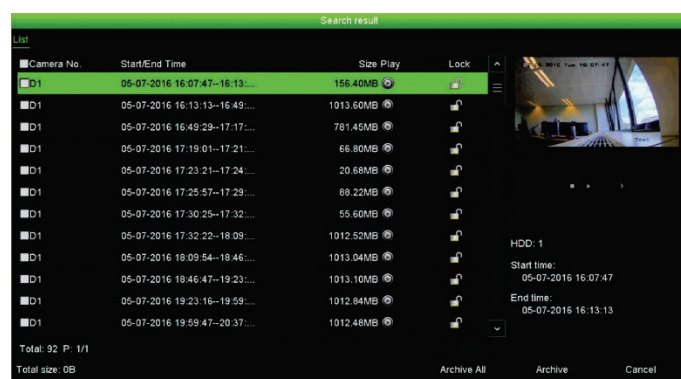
Search result

List

| Camera No. | Start/End Time | Size Play | Lock |
|---|---|---|---|
| D1 | 05-07-2016 16:07:47--16:13:... | 156.40MB | |
| D1 | 05-07-2016 16:13:13--16:49:... | 1013.60MB | |
| D1 | 05-07-2016 16:49:29--17:17:... | 781.45MB | |
| D1 | 05-07-2016 17:19:01--17:21:... | 66.80MB | |
| D1 | 05-07-2016 17:23:21--17:24:... | 20.68MB | |
| D1 | 05-07-2016 17:25:57--17:29:... | 88.22MB | |
| D1 | 05-07-2016 17:30:25--17:32:... | 55.60MB | |
| D1 | 05-07-2016 17:32:22--18:09:... | 1012.52MB | |
| D1 | 05-07-2016 18:09:54--18:46:... | 1013.04MB | |
| D1 | 05-07-2016 18:46:47--19:23:... | 1013.10MB | |
| D1 | 05-07-2016 19:23:16--19:59:... | 1012.84MB | |
| D1 | 05-07-2016 19:59:47--20:37:... | 1012.48MB | |

05-07-2016 Tue 16:07:47

HDD: 1

Start time:
05-07-2016 16:07:47

End time:
05-07-2016 16:13:13

Total: 32 P: 1/1

Total size: 0B

Archive All

Archive

Cancel